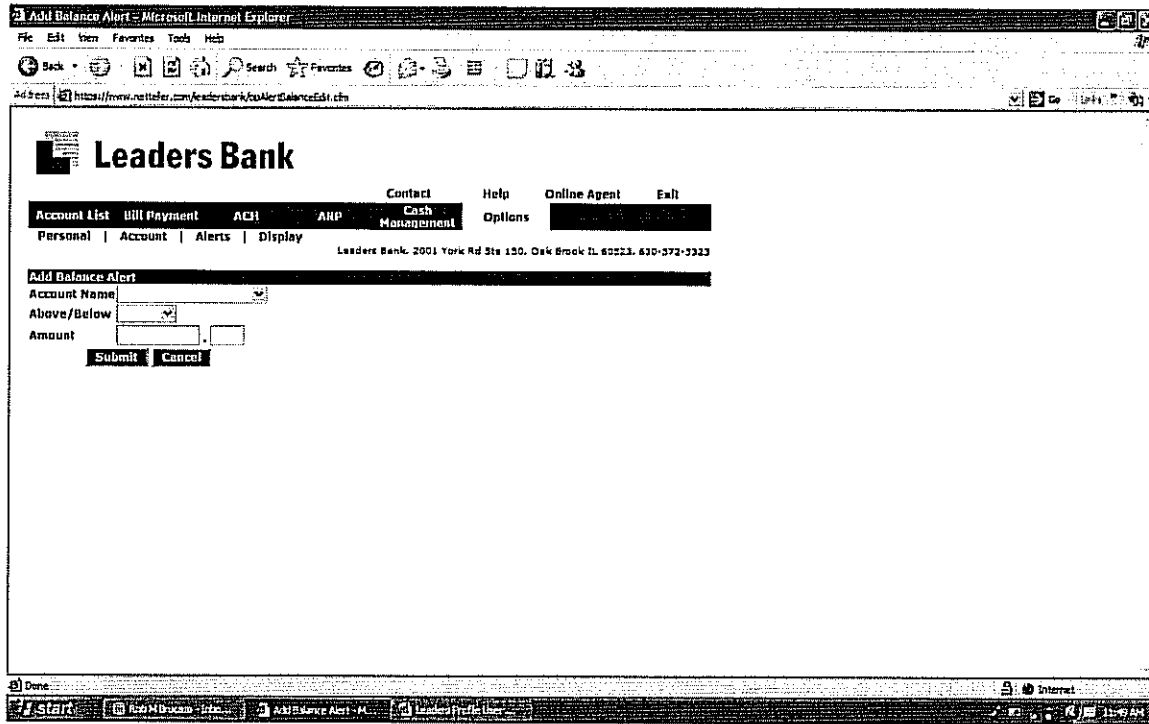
Add Balance Alert - Microsoft Internet Explorer

File Edit View Favorites Tools Help

Back Search Favorites

Address https://www.netteller.com/leadersbank/coAlertBalanceEdit.cfm

Go Links

Leaders Bank

Contact Help Online Agent Exit

Account List Bill Payment ACH ARP Cash Management Options

Personal | Account | Alerts | Display

Leaders Bank, 2001 York Rd Ste 150, Oak Brook IL 60523, 630-572-5323

Add Balance Alert

Account Name

Above/Below

Amount .

Submit Cancel

Done

Internet

start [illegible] Add Balance Alert - M... Leaders Profile User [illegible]

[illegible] AM